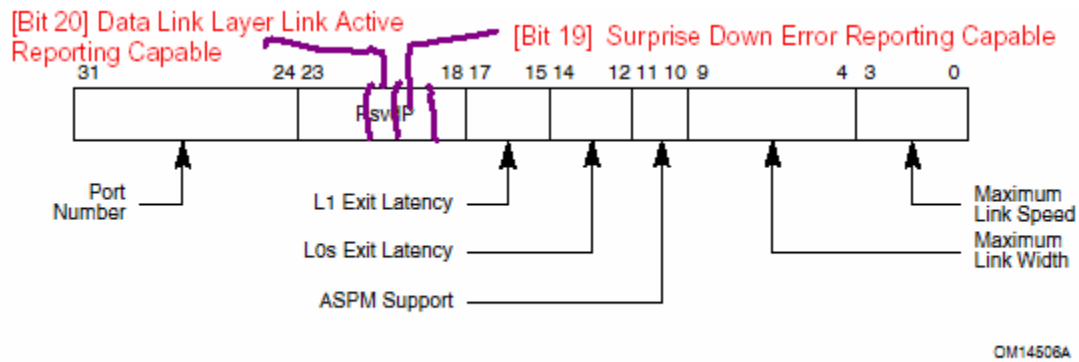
[Bit 20] Data Link Layer Link Active Reporting Capable

[Bit 19] Surprise Down Error Reporting Capable

31 24 23 18 17 15 14 12 11 10 9 4 3 0

RsvdP

Port Number

L1 Exit Latency

L0s Exit Latency

ASPM Support

Maximum Link Speed

Maximum Link Width

OM14506A